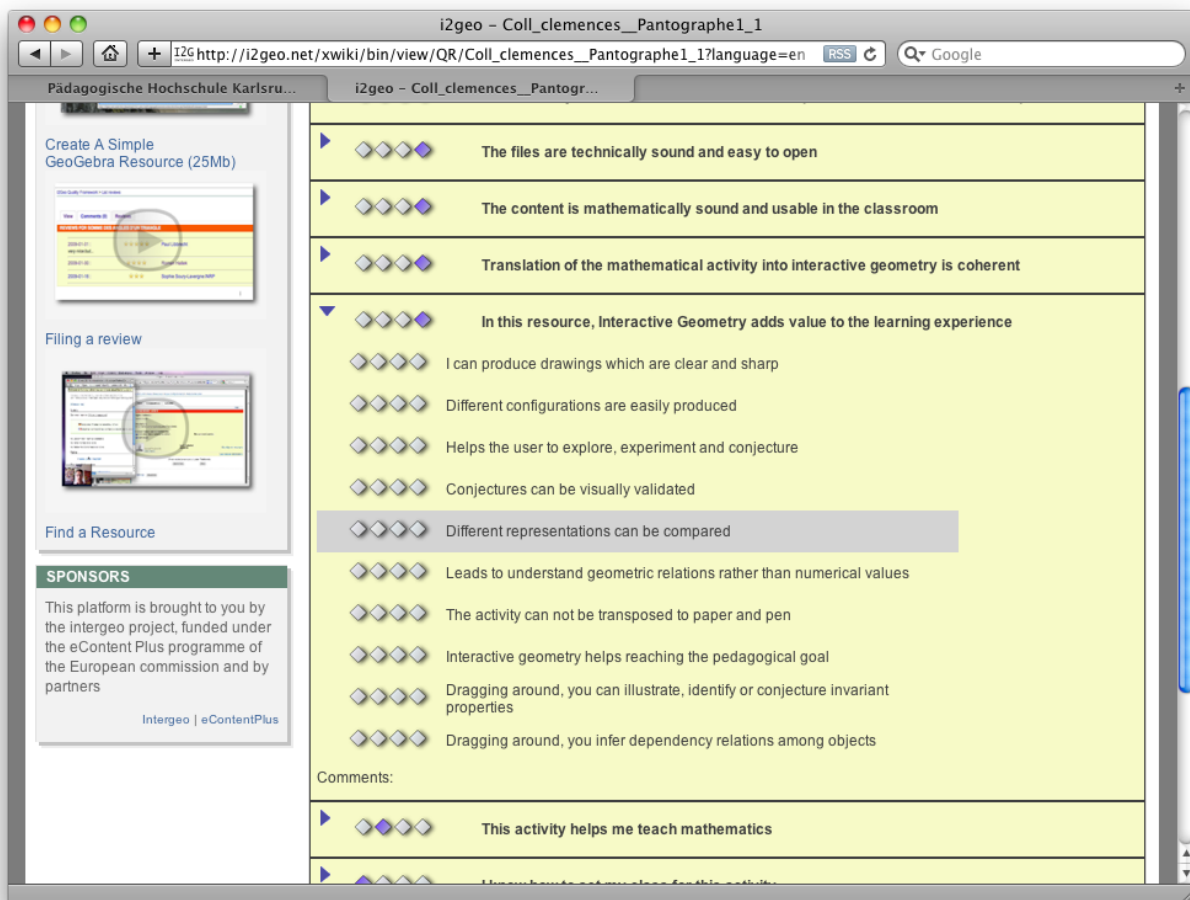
i2geo - Coll_clemences__Pantographe1_1

http://i2geo.net/xwiki/bin/view/QR/Coll_clemences__Pantographe1_1?language=en RSS Google

Pädagogische Hochschule Karlsru... i2geo - Coll_clemences__Pantogr...

Create A Simple GeoGebra Resource (25Mb)

Filing a review

Find a Resource

SPONSORS

This platform is brought to you by the intergeo project, funded under the eContent Plus programme of the European commission and by partners

Intergeo | eContentPlus

The files are technically sound and easy to open

The content is mathematically sound and usable in the classroom

Translation of the mathematical activity into interactive geometry is coherent

In this resource, Interactive Geometry adds value to the learning experience

I can produce drawings which are clear and sharp

Different configurations are easily produced

Helps the user to explore, experiment and conjecture

Conjectures can be visually validated

Different representations can be compared

Leads to understand geometric relations rather than numerical values

The activity can not be transposed to paper and pen

Interactive geometry helps reaching the pedagogical goal

Dragging around, you can illustrate, identify or conjecture invariant properties

Dragging around, you infer dependency relations among objects

Comments:

This activity helps me teach mathematics

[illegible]